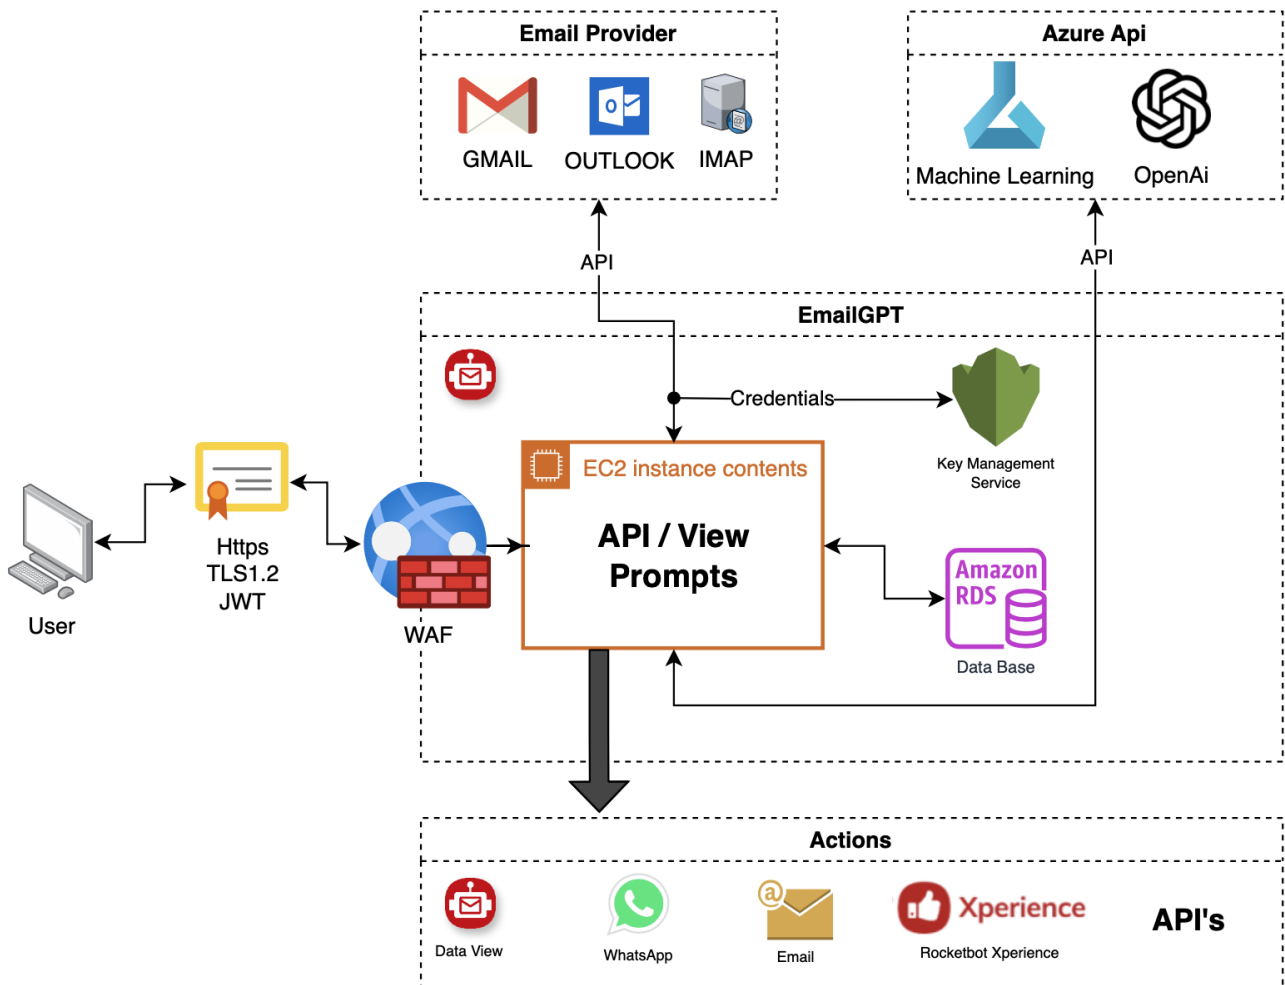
Email Provider

GMAIL OUTLOOK IMAP

Azure Api

Machine Learning OpenAi

API

API

EmailGPT

Credentials

Key Management Service

EC2 instance contents

API / View Prompts

Amazon RDS

Data Base

Https TLS1.2 JWT

User

WAF

Actions

Data View

WhatsApp

Email

Xperience

Rocketbot Xperience

API's